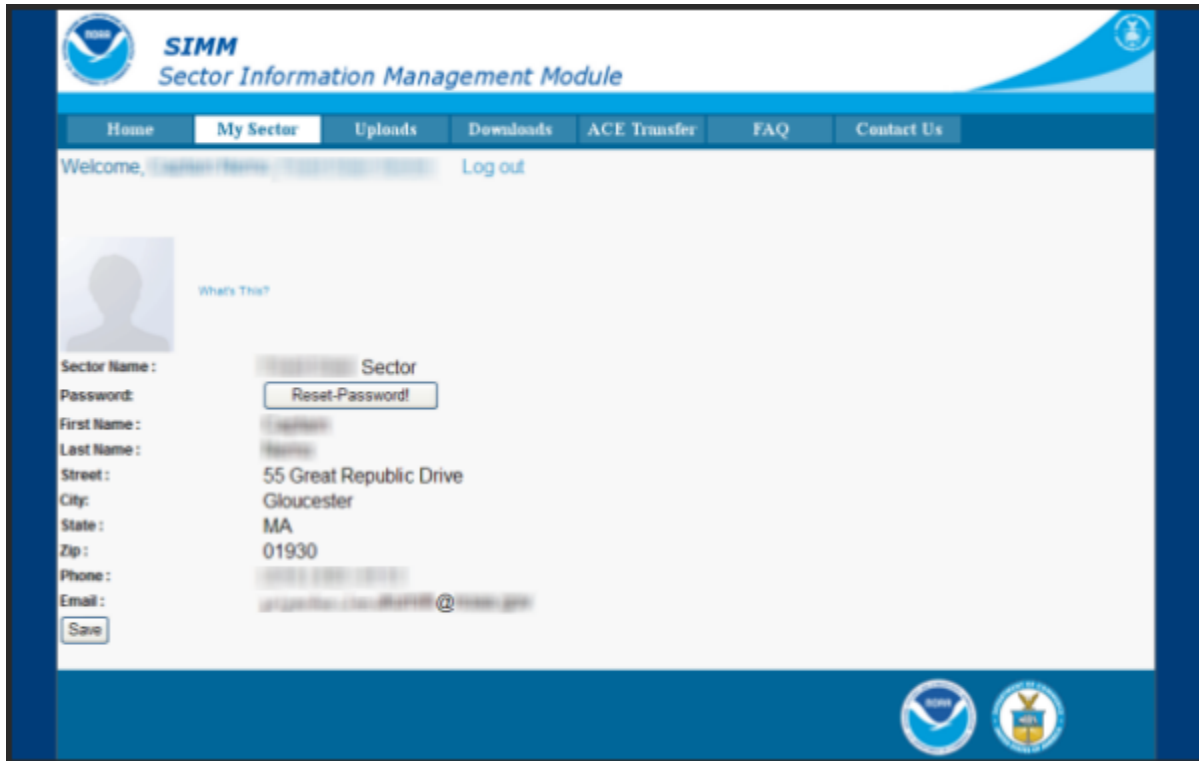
SIMM
Sector Information Management Module

Home | My Sector | Uploads | Downloads | ACE Transfer | FAQ | Contact Us

Welcome, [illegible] Log out

What's This?

Sector Name : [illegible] Sector
Password: Reset-Password!
First Name : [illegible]
Last Name : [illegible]
Street : 55 Great Republic Drive
City: Gloucester
State : MA
Zip : 01930
Phone : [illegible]
Email : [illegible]@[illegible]
Save